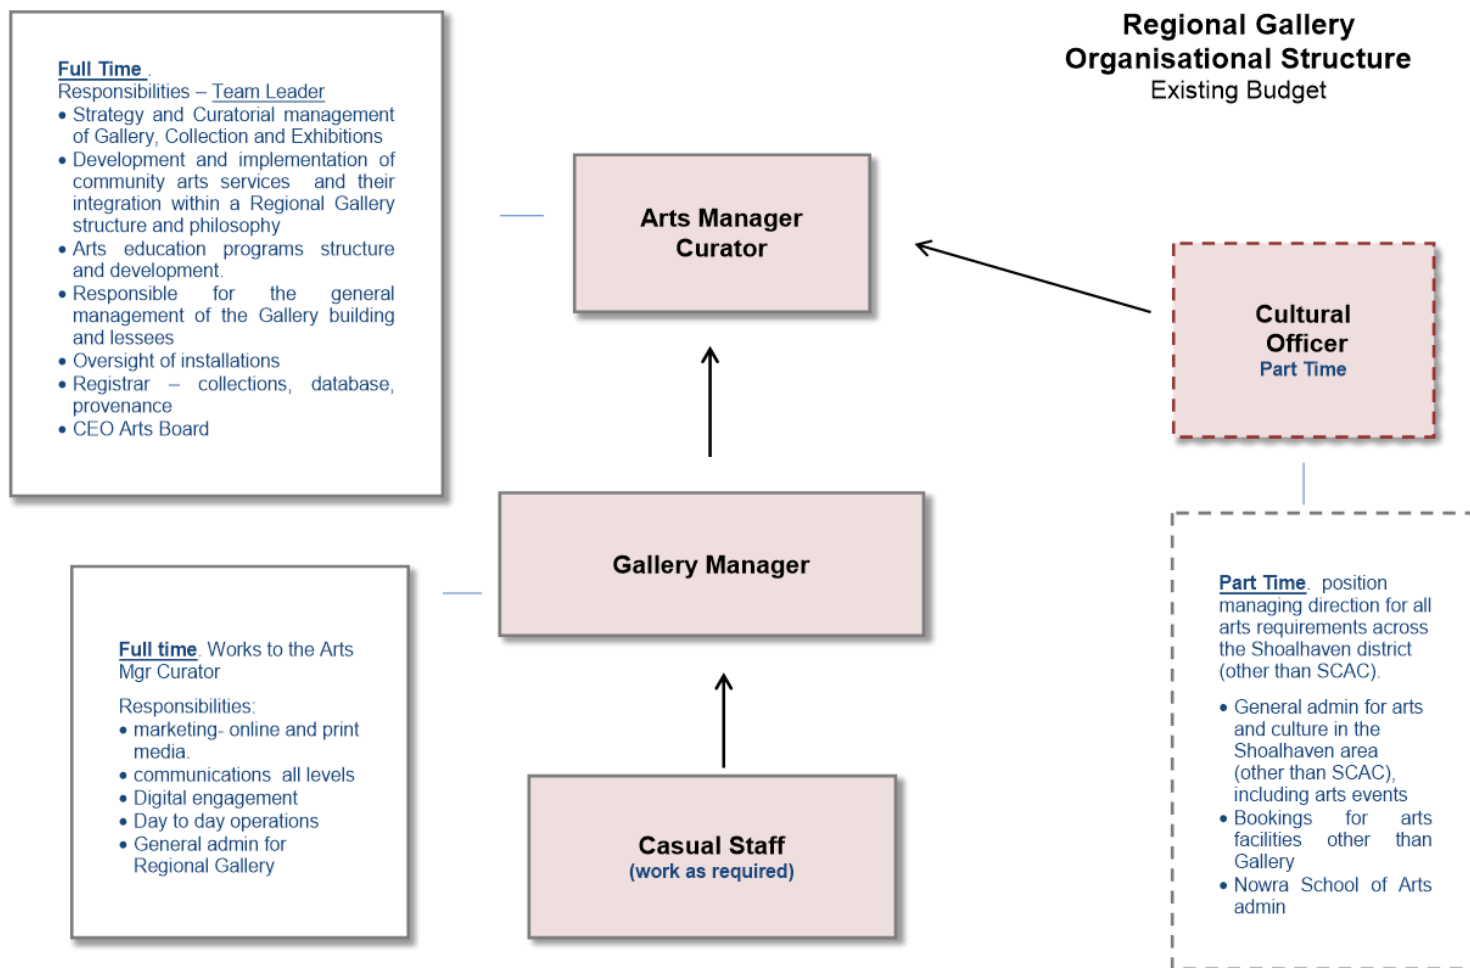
Regional Gallery
Organisational Structure
Existing Budget

Full Time.
Responsibilities – Team Leader
• Strategy and Curatorial management of Gallery, Collection and Exhibitions
• Development and implementation of community arts services and their integration within a Regional Gallery structure and philosophy
• Arts education programs structure and development.
• Responsible for the general management of the Gallery building and lessees
• Oversight of installations
• Registrar – collections, database, provenance
• CEO Arts Board

Arts Manager
Curator

Cultural
Officer
Part Time

Gallery Manager

Full time. Works to the Arts Mgr Curator

Responsibilities:
• marketing- online and print media.
• communications all levels
• Digital engagement
• Day to day operations
• General admin for Regional Gallery

Casual Staff
(work as required)

Part Time. position managing direction for all arts requirements across the Shoalhaven district (other than SCAC).

• General admin for arts and culture in the Shoalhaven area (other than SCAC), including arts events
• Bookings for arts facilities other than Gallery
• Nowra School of Arts admin